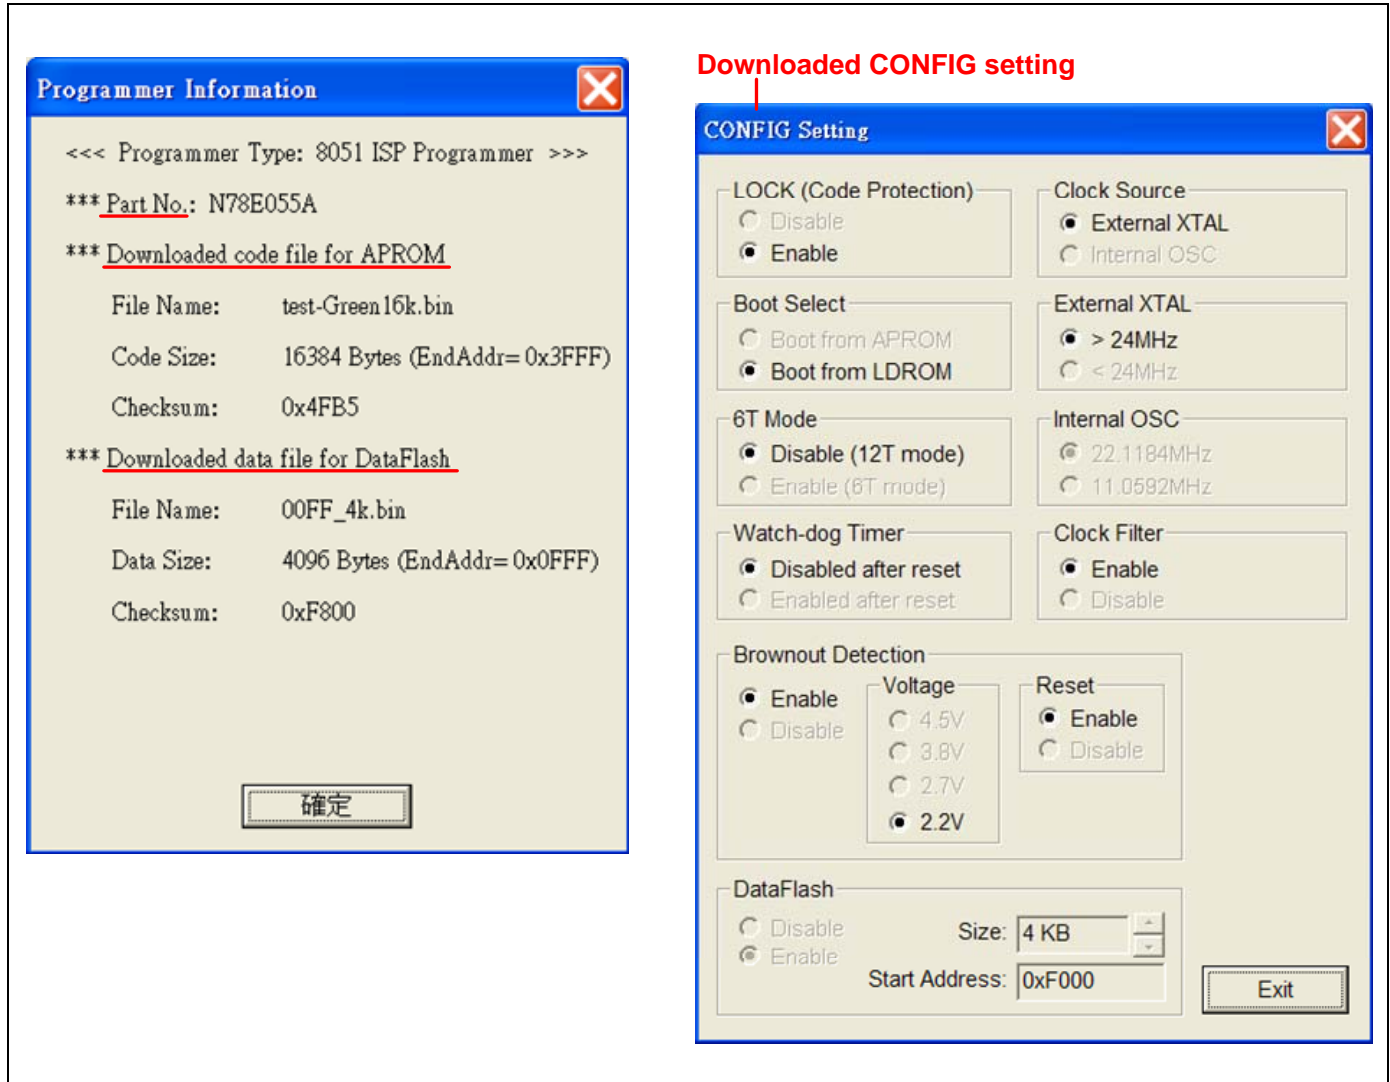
Programmer Information

<<< Programmer Type: 8051 ISP Programmer >>>

*** Part No.: N78E055A

*** Downloaded code file for APROM

File Name: test-Green16k.bin

Code Size: 16384 Bytes (EndAddr=0x3FFF)

Checksum: 0x4FB5

*** Downloaded data file for DataFlash

File Name: 00FF_4k.bin

Data Size: 4096 Bytes (EndAddr=0x0FFF)

Checksum: 0xF800

確定

Downloaded CONFIG setting

CONFIG Setting

LOCK (Code Protection)
Disable
Enable

Clock Source
External XTAL
Internal OSC

Boot Select
Boot from APROM
Boot from LDROM

External XTAL
> 24MHz
< 24MHz

6T Mode
Disable (12T mode)
Enable (6T mode)

Internal OSC
22.1184MHz
11.0592MHz

Watch-dog Timer
Disabled after reset
Enabled after reset

Clock Filter
Enable
Disable

Brownout Detection
Enable
Disable

Voltage
4.5V
3.8V
2.7V
2.2V

Reset
Enable
Disable

DataFlash
Disable
Enable
Size: 4 KB
Start Address: 0xF000

Exit